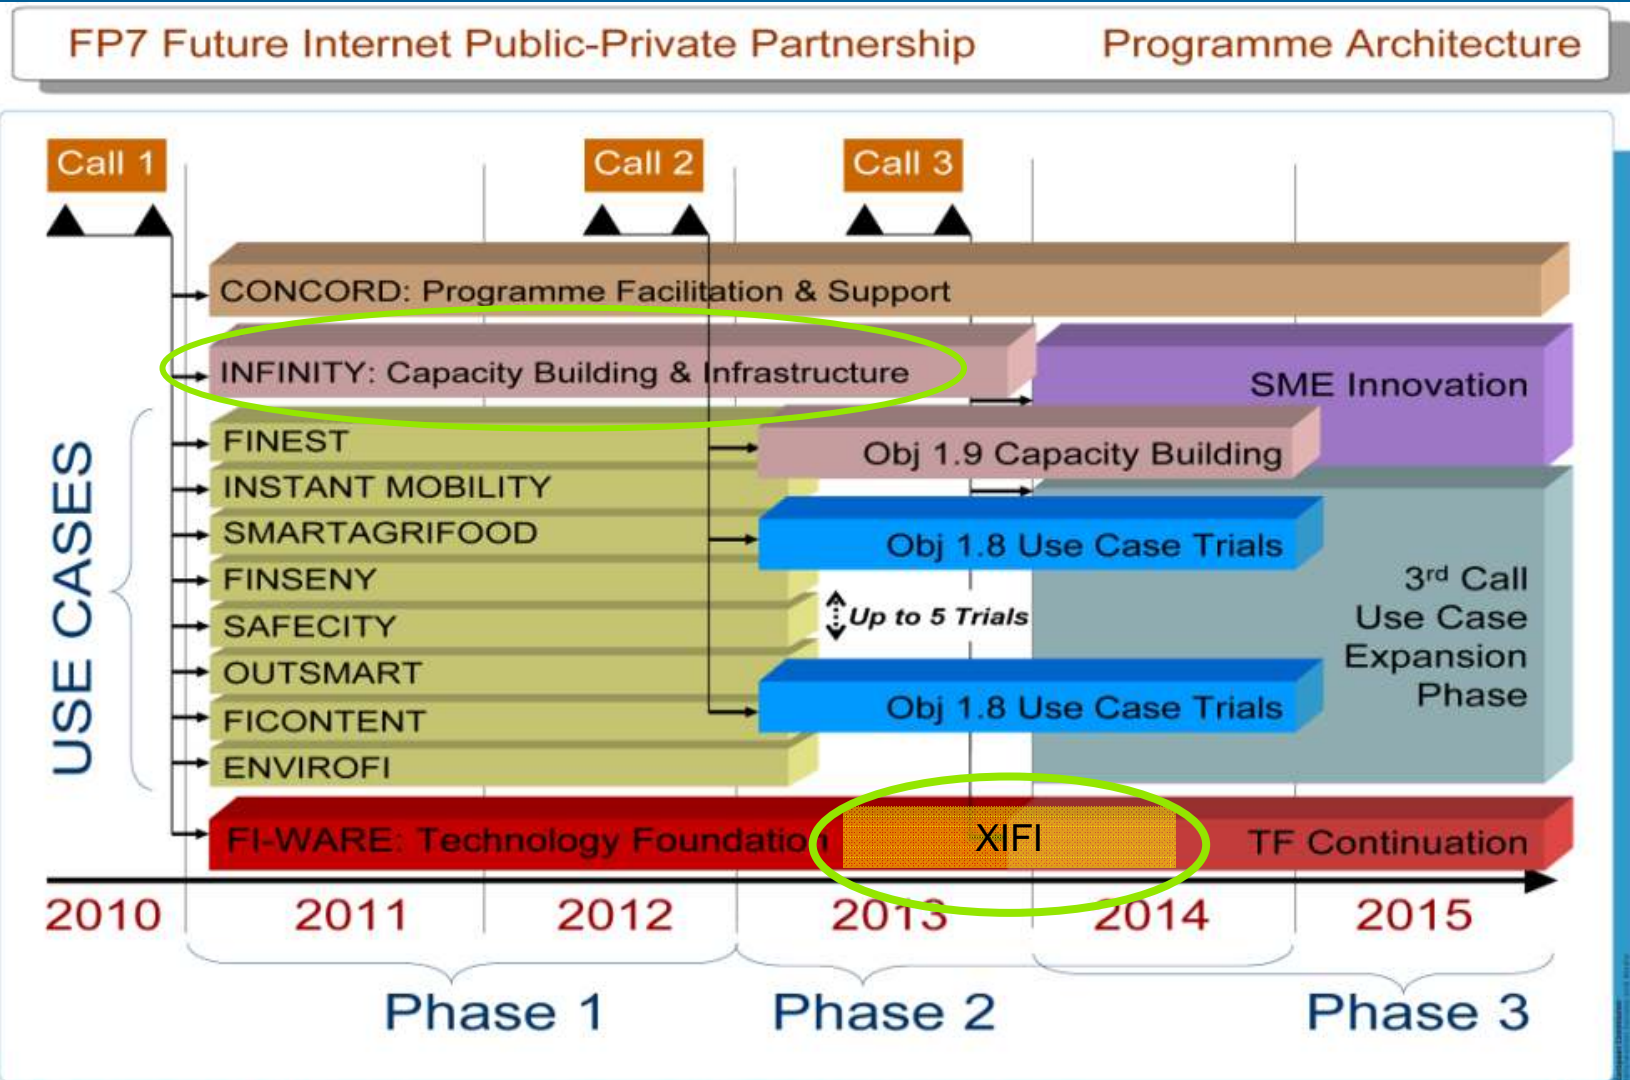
FP7 Future Internet Public-Private Partnership Programme Architecture

Call 1
Call 2
Call 3

CONCORD: Programme Facilitation & Support
INFINITY: Capacity Building & Infrastructure
SME Innovation

USE CASES
FINEST
INSTANT MOBILITY
SMARTAGRIFOOD
FINSENY
SAFECITY
OUTSMART
FICONTENT
ENVIROFI

Obj 1.9 Capacity Building
Obj 1.8 Use Case Trials
Up to 5 Trials
Obj 1.8 Use Case Trials
3$^{rd}$ Call Use Case Expansion Phase

FI-WARE: Technology Foundation
XIFI
TF Continuation

2010
2011
2012
2013
2014
2015

Phase 1
Phase 2
Phase 3